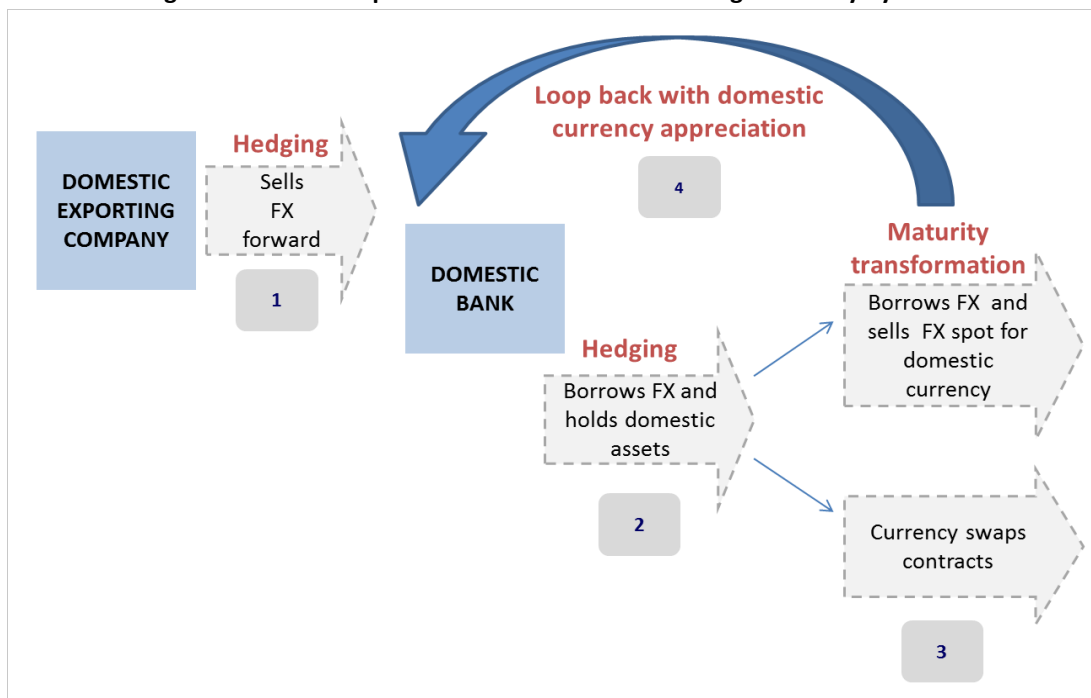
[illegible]

DOMESTIC EXPORTING COMPANY

Hedging

Sells FX forward

1

Loop back with domestic currency appreciation

4

DOMESTIC BANK

Maturity transformation

Borrows FX and sells FX spot for domestic currency

Hedging

Borrows FX and holds domestic assets

2

Currency swaps contracts

3